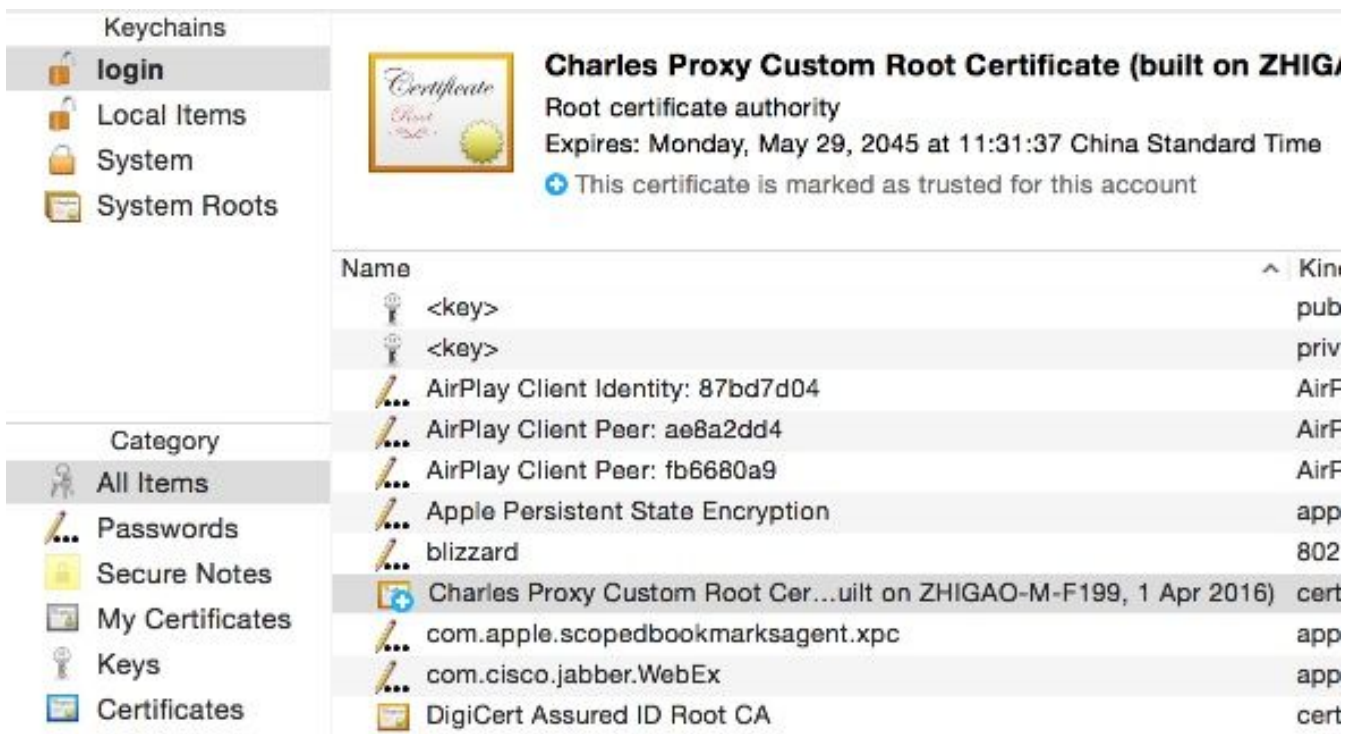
Keychains
login
Local Items
System
System Roots

Category
All Items
Passwords
Secure Notes
My Certificates
Keys
Certificates

Certificate
Root

Charles Proxy Custom Root Certificate (built on ZHIGA
Root certificate authority
Expires: Monday, May 29, 2045 at 11:31:37 China Standard Time
This certificate is marked as trusted for this account

| Name | Kin |
|---|---|
| <key> | pub |
| <key> | priv |
| AirPlay Client Identity: 87bd7d04 | AirP |
| AirPlay Client Peer: ae8a2dd4 | AirP |
| AirPlay Client Peer: fb6680a9 | AirP |
| Apple Persistent State Encryption | app |
| blizzard | 802 |
| Charles Proxy Custom Root Cer...uilt on ZHIGAO-M-F199, 1 Apr 2016) | cert |
| com.apple.scopedbookmarksagent.xpc | app |
| com.cisco.jabber.WebEx | app |
| DigiCert Assured ID Root CA | cert |